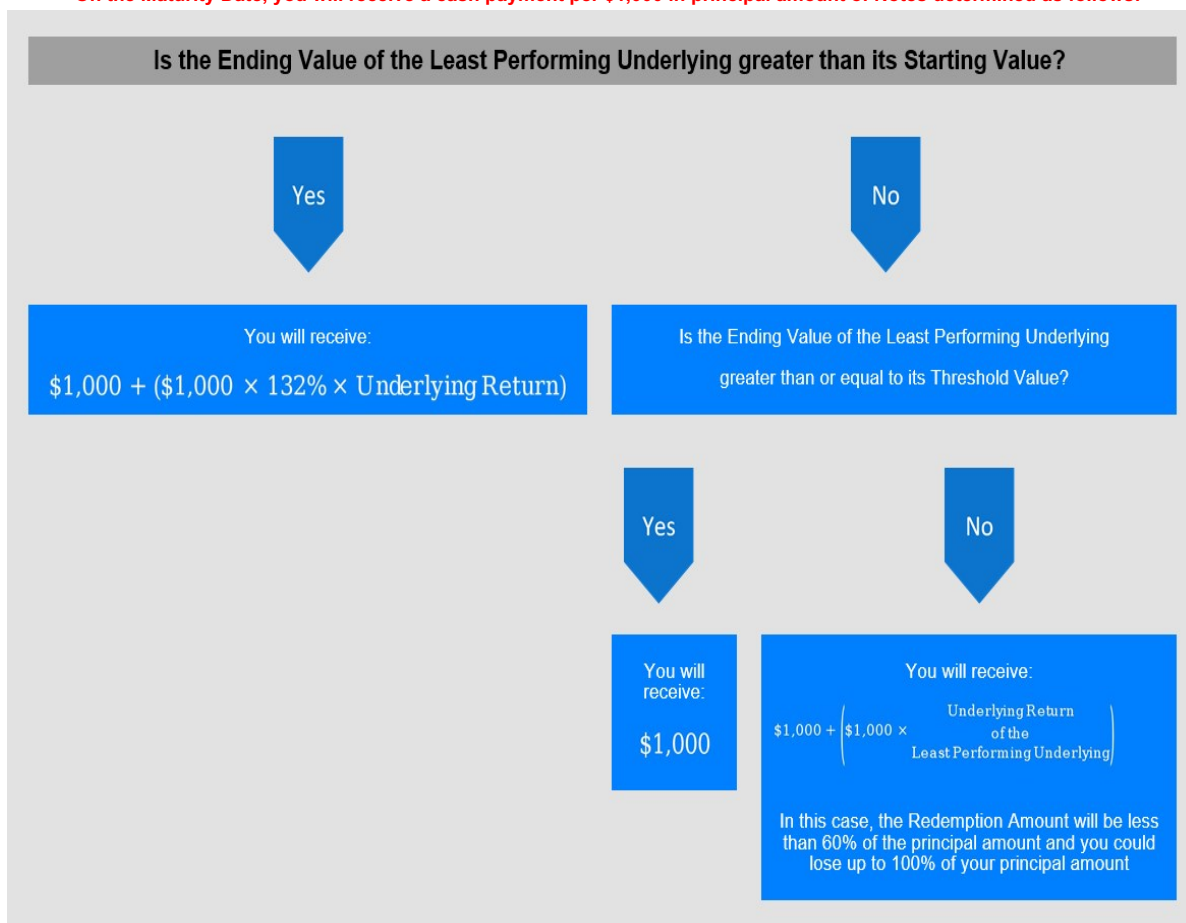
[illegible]

Is the Ending Value of the Least Performing Underlying greater than its Starting Value?

Yes

No

You will receive:

$\$1{,}000 + (\$1{,}000 \times 132\% \times \text{Underlying Return})$

Is the Ending Value of the Least Performing Underlying greater than or equal to its Threshold Value?

Yes

No

You will receive:

$1,000

You will receive:

$\$1{,}000 + \left(\$1{,}000 \times \begin{array}{c}\text{Underlying Return}\\ \text{of the}\\ \text{Least Performing Underlying}\end{array}\right)$

In this case, the Redemption Amount will be less than 60% of the principal amount and you could lose up to 100% of your principal amount